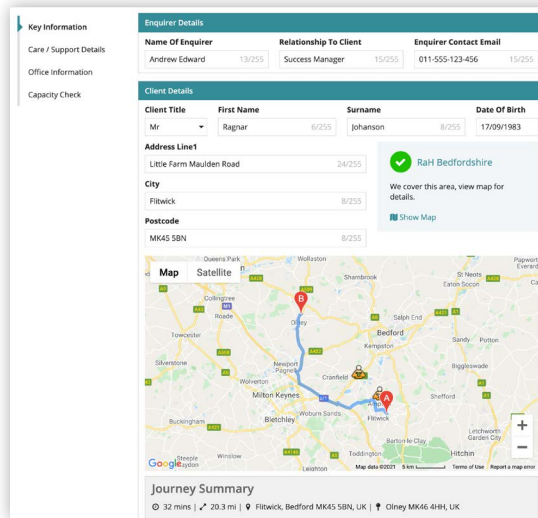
Key Information

Care / Support Details

Office Information

Capacity Check

Enquirer Details

| Name Of Enquirer | Relationship To Client | Enquirer Contact Email |
|---|---|---|
| Andrew Edward 13/255 | Success Manager 15/255 | 011-555-123-456 15/255 |

Client Details

| Client Title | First Name | Surname | Date Of Birth |
|---|---|---|---|
| Mr | Ragnar 6/255 | Johanson 8/255 | 17/09/1983 |

Address Line1

Little Farm Maulden Road 24/255

City

Flitwick 8/255

Postcode

MK45 5BN 8/255

RaH Bedfordshire

We cover this area, view map for details.

Show Map

Map Satellite

Queens Park Wollaston Papworth Everard Sharnbrook St Neots Eaton Socon Collingtree Roade Olney Towcester Salph End Bedford Sandy Potton Kempston Silverstone Newport Pagnell Cranfield Biggleswade Wolverton Milton Keynes Shefford Woburn Sands Bletchley Flitwick Buckingham Barton-le-Clay Letchworth Garden City Winslow Hitchin Steeple Claydon Toddington Leighton B A

Google Map data ©2021 5 km Terms of Use Report a map error

Journey Summary

32 mins | 20.3 mi | Flitwick, Bedford MK45 5BN, UK | Olney MK46 4HH, UK